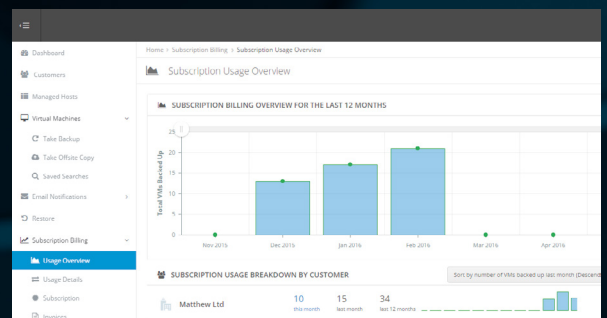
Dashboard
Customers
Managed Hosts
Virtual Machines
Take Backup
Take Offsite Copy
Saved Searches
Email Notifications
Restore
Subscription Billing
Usage Overview
Usage Details
Subscription
Invoices

Home > Subscription Billing > Subscription Usage Overview

Subscription Usage Overview

SUBSCRIPTION BILLING OVERVIEW FOR THE LAST 12 MONTHS

Total VMs Backed Up

| 25 |
|---|
| 20 |
| 15 |
| 10 |
| 5 |
| 0 |

Nov 2015 Dec 2015 Jan 2016 Feb 2016 Mar 2016 Apr 2016

SUBSCRIPTION USAGE BREAKDOWN BY CUSTOMER

Sort by number of VMs backed up last month (Descend

Matthew Ltd
10 this month
15 last month
34 last 12 months